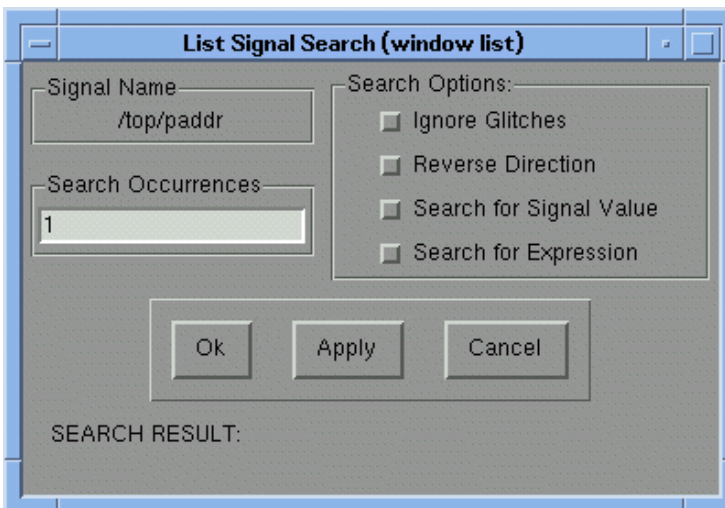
List Signal Search (window list)

Signal Name
/top/paddr

Search Occurrences
1

Search Options:
Ignore Glitches
Reverse Direction
Search for Signal Value
Search for Expression

Ok
Apply
Cancel

SEARCH RESULT: